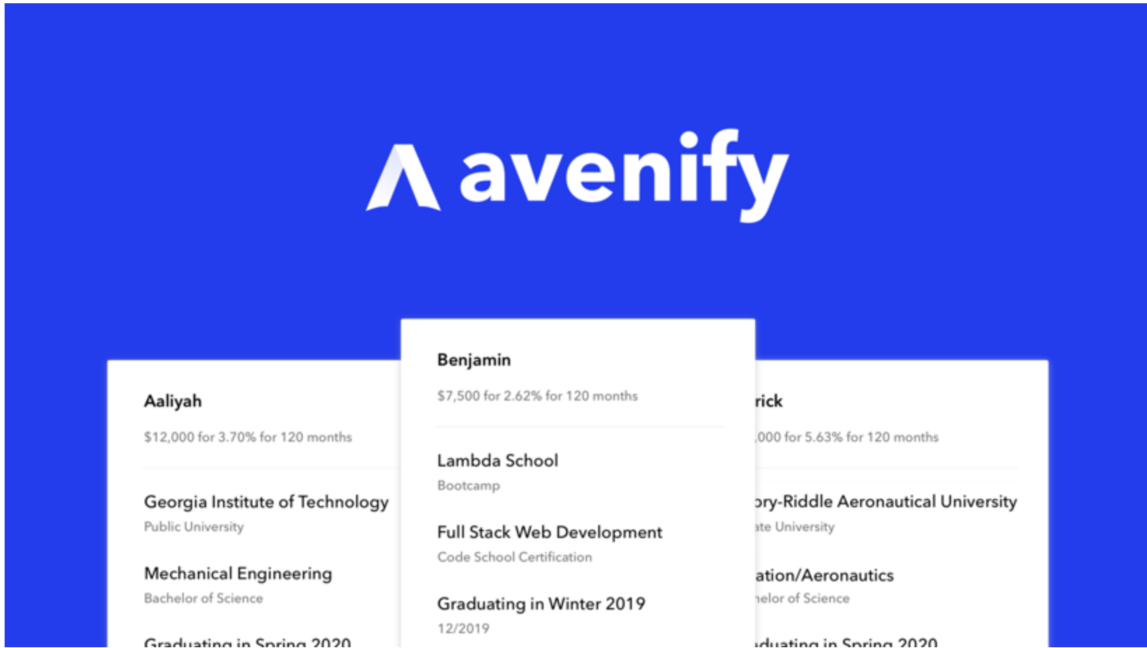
avenify

Aaliyah

$12,000 for 3.70% for 120 months

Georgia Institute of Technology
Public University

Mechanical Engineering
Bachelor of Science

Graduating in Spring 2020

Benjamin

$7,500 for 2.62% for 120 months

Lambda School
Bootcamp

Full Stack Web Development
Code School Certification

Graduating in Winter 2019
12/2019

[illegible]rick

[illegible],000 for 5.63% for 120 months

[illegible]ry-Riddle Aeronautical University
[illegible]ate University

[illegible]ation/Aeronautics
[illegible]helor of Science

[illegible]aduating in Spring 2020